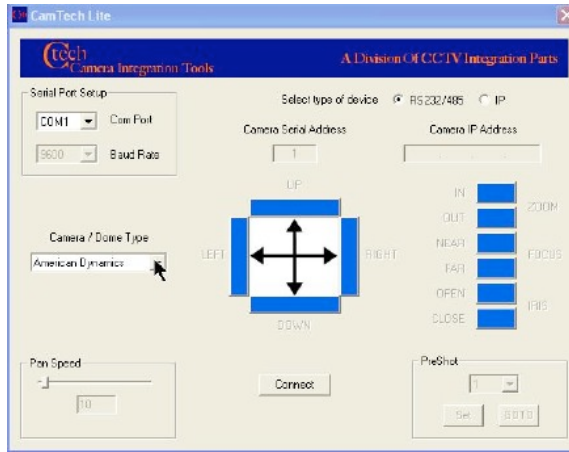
CamTech Lite

ctech Camera Integration Tools

A Division Of CCTV Integration Parts

Serial Port Setup

COM1 Com Port

9600 Baud Rate

Select type of device RS232/485 IP

Camera Serial Address

1

Camera IP Address

UP

LEFT

RIGHT

DOWN

IN

OUT

ZOOM

NEAR

FAR

FOCUS

OPEN

CLOSE

IRIS

Camera / Dome Type

American Dynamics

Pan Speed

10

Connect

PreShot

1

Set

GOTO